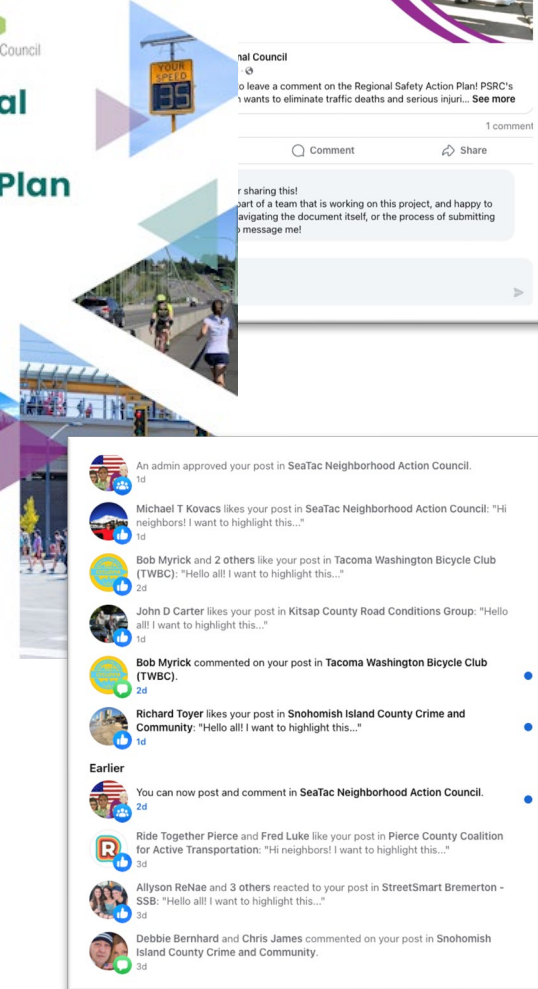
Council

al

Plan

YOUR SPEED 35

nal Council

o leave a comment on the Regional Safety Action Plan! PSRC's n wants to eliminate traffic deaths and serious injuri... See more

1 comment

Comment

Share

r sharing this!
part of a team that is working on this project, and happy to avigating the document itself, or the process of submitting o message me!

An admin approved your post in SeaTac Neighborhood Action Council.
1d

Michael T Kovacs likes your post in SeaTac Neighborhood Action Council: "Hi neighbors! I want to highlight this..."
1d

Bob Myrick and 2 others like your post in Tacoma Washington Bicycle Club (TWBC): "Hello all! I want to highlight this..."
2d

John D Carter likes your post in Kitsap County Road Conditions Group: "Hello all! I want to highlight this..."
1d

Bob Myrick commented on your post in Tacoma Washington Bicycle Club (TWBC).
2d

Richard Toyer likes your post in Snohomish Island County Crime and Community: "Hello all! I want to highlight this..."
1d

Earlier

You can now post and comment in SeaTac Neighborhood Action Council.
2d

Ride Together Pierce and Fred Luke like your post in Pierce County Coalition for Active Transportation: "Hi neighbors! I want to highlight this..."
3d

Allyson ReNae and 3 others reacted to your post in StreetSmart Bremerton - SSB: "Hello all! I want to highlight this..."
3d

Debbie Bernhard and Chris James commented on your post in Snohomish Island County Crime and Community.
3d